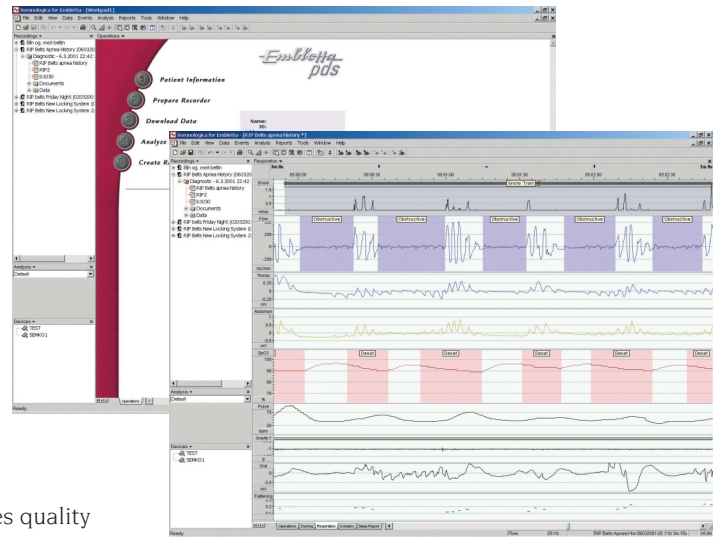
Somnologica for Embletta - [Workpad1]
File Edit View Data Events Analysis Reports Tools Window Help
Recordings
Operations
Elin og. med. bettin
RIP Belts Apnea History (060320
Diagnostic - 6.3.2001 22:42:
RIP Belts apnea history
RIP2
b1030
Documents
Data
RIP Belts Friday Night (0203200
RIP Belts New Locking System (0
RIP Belts New Locking System 2 (
Embletta pds
Patient Information
Prepare Recorder
Download Data
Analyze
Create R
Name:
Analysis
Default
Devices
TEST
SEMKO1
Ready
Operations

Somnologica for Embletta - [RIP Belts apnea history *]
File Edit View Data Events Analysis Reports Tools Window Help
Recordings
Respiration
Elin og. med. bettin
RIP Belts Apnea History (060320
Diagnostic - 6.3.2001 22:42:
RIP Belts apnea history
RIP2
b1030
Documents
Data
RIP Belts Friday Night (0203200
RIP Belts New Locking System (0
RIP Belts New Locking System 2 (
Snore
Snore Train
Flow
Obstructive
Obstructive
Obstructive
Obstructive
Obstructive
Obstructive
Thorax
Abdomen
SpO2
Desat
Desat
Desat
Desat
Desat
Pulse
bpm
Gravity Y
Oral
Flattening
Analysis
Default
Devices
TEST
SEMKO1
Ready
Operations
Snoring
Respiration
Oximetry
Sleep Report
Flow
RIP Belts Apnea History 06032001-20 11h 3m 15s
es quality